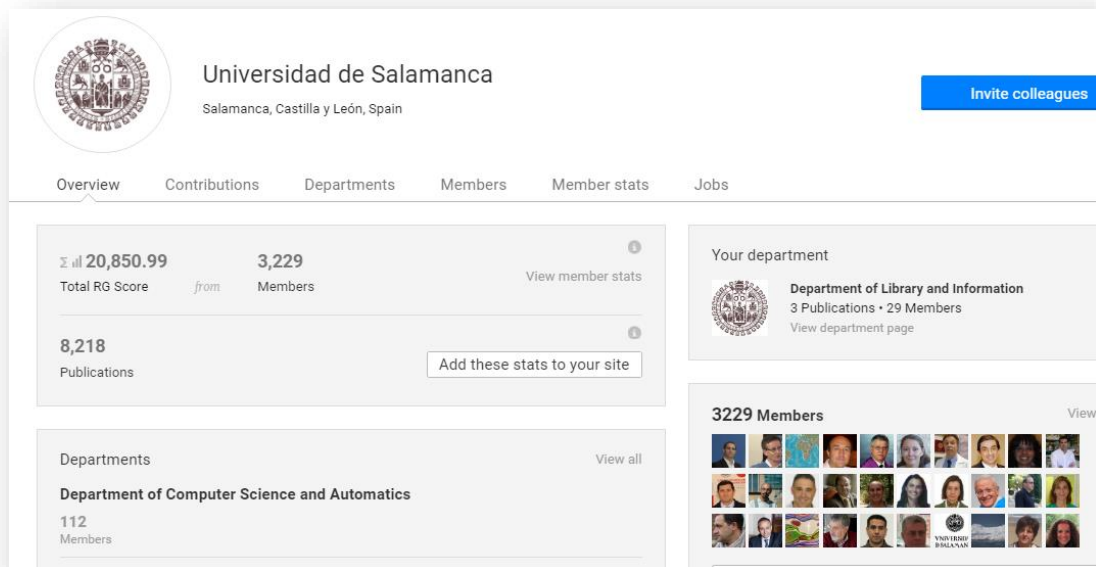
Universidad de Salamanca

Salamanca, Castilla y León, Spain

Invite colleagues

Overview Contributions Departments Members Member stats Jobs

20,850.99
Total RG Score

from

3,229
Members

View member stats

8,218
Publications

Add these stats to your site

Your department

Department of Library and Information
3 Publications • 29 Members
View department page

3229 Members

View

Departments

View all

Department of Computer Science and Automatics

112
Members